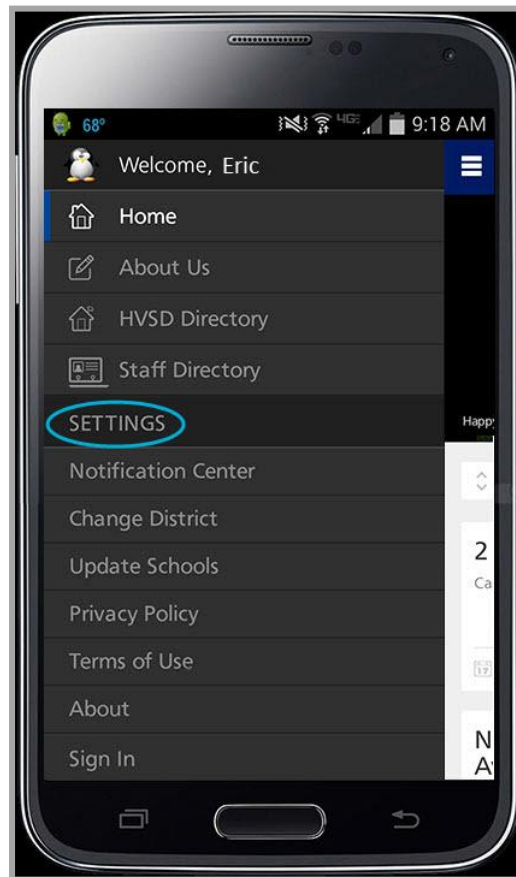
68°

4G

9:18 AM

Welcome, Eric

Home

About Us

HVSD Directory

Staff Directory

SETTINGS

Notification Center

Change District

Update Schools

Privacy Policy

Terms of Use

About

Sign In

Happ

2

Ca

17

N

A